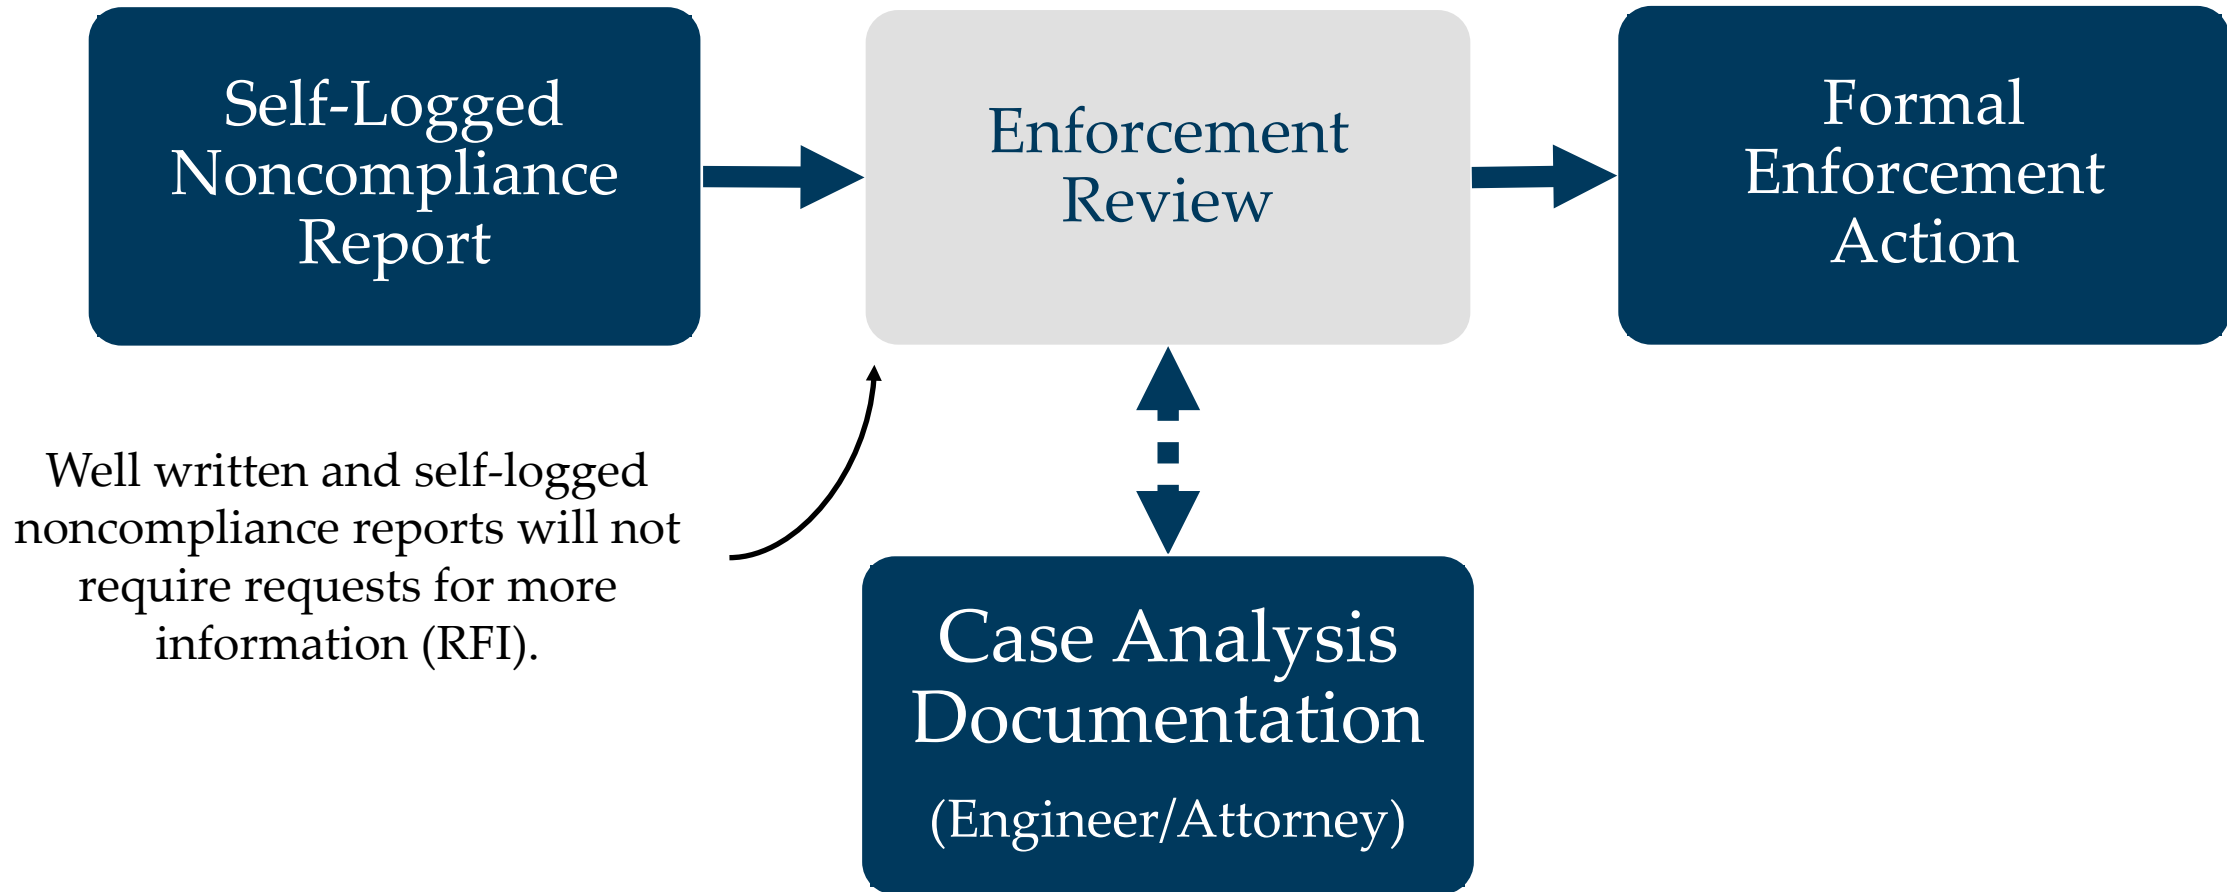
Self-Logged Noncompliance Report

Enforcement Review

Formal Enforcement Action

Well written and self-logged noncompliance reports will not require requests for more information (RFI).

Case Analysis Documentation

(Engineer/Attorney)